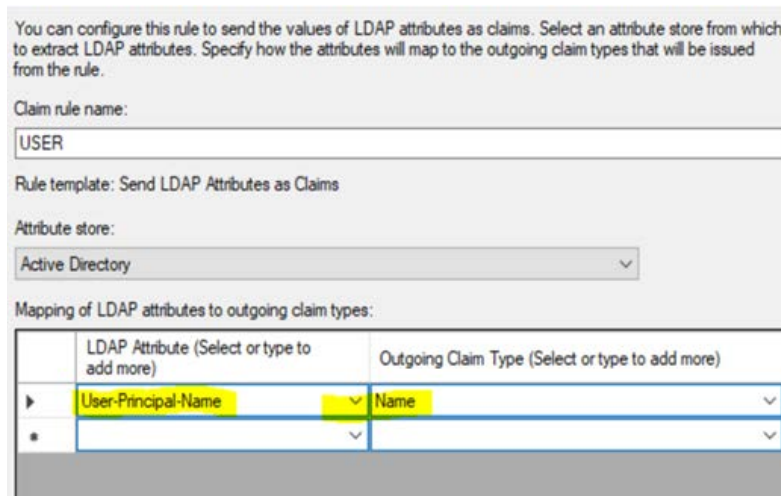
You can configure this rule to send the values of LDAP attributes as claims. Select an attribute store from which to extract LDAP attributes. Specify how the attributes will map to the outgoing claim types that will be issued from the rule.

Claim rule name:

USER

Rule template: Send LDAP Attributes as Claims

Attribute store:

Active Directory

Mapping of LDAP attributes to outgoing claim types:

| | LDAP Attribute (Select or type to add more) | Outgoing Claim Type (Select or type to add more) |
|---|---|---|
| ▶ | User-Principal-Name | Name |
| * | | |